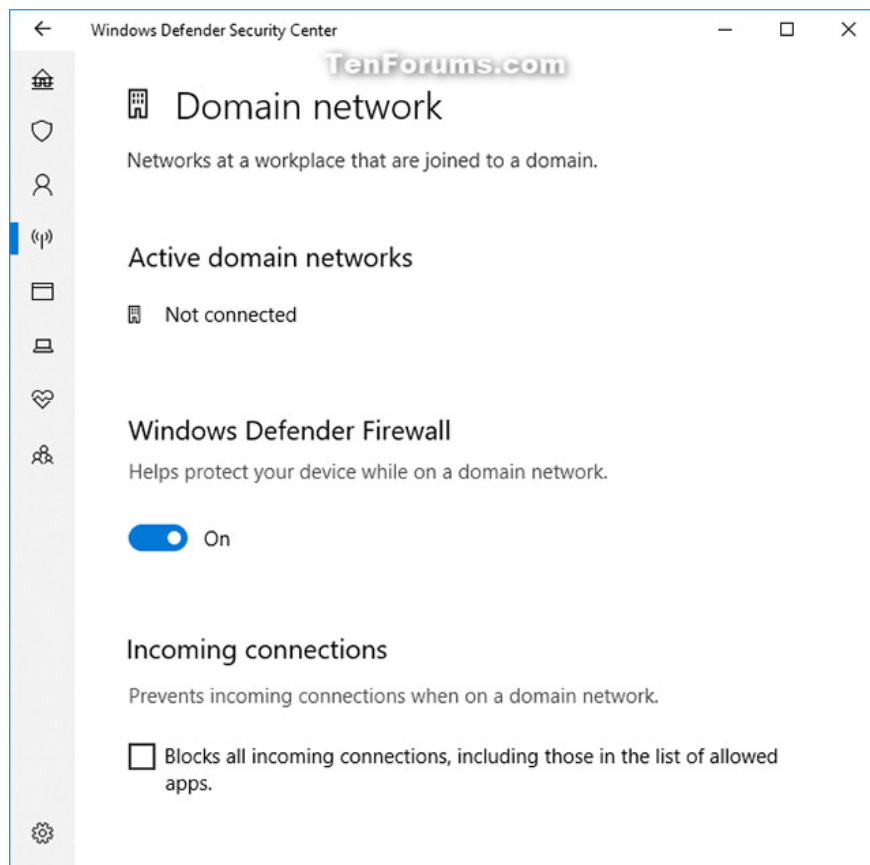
Windows Defender Security Center

TenForums.com

Domain network

Networks at a workplace that are joined to a domain.

Active domain networks

Not connected

Windows Defender Firewall

Helps protect your device while on a domain network.

On

Incoming connections

Prevents incoming connections when on a domain network.

Blocks all incoming connections, including those in the list of allowed apps.